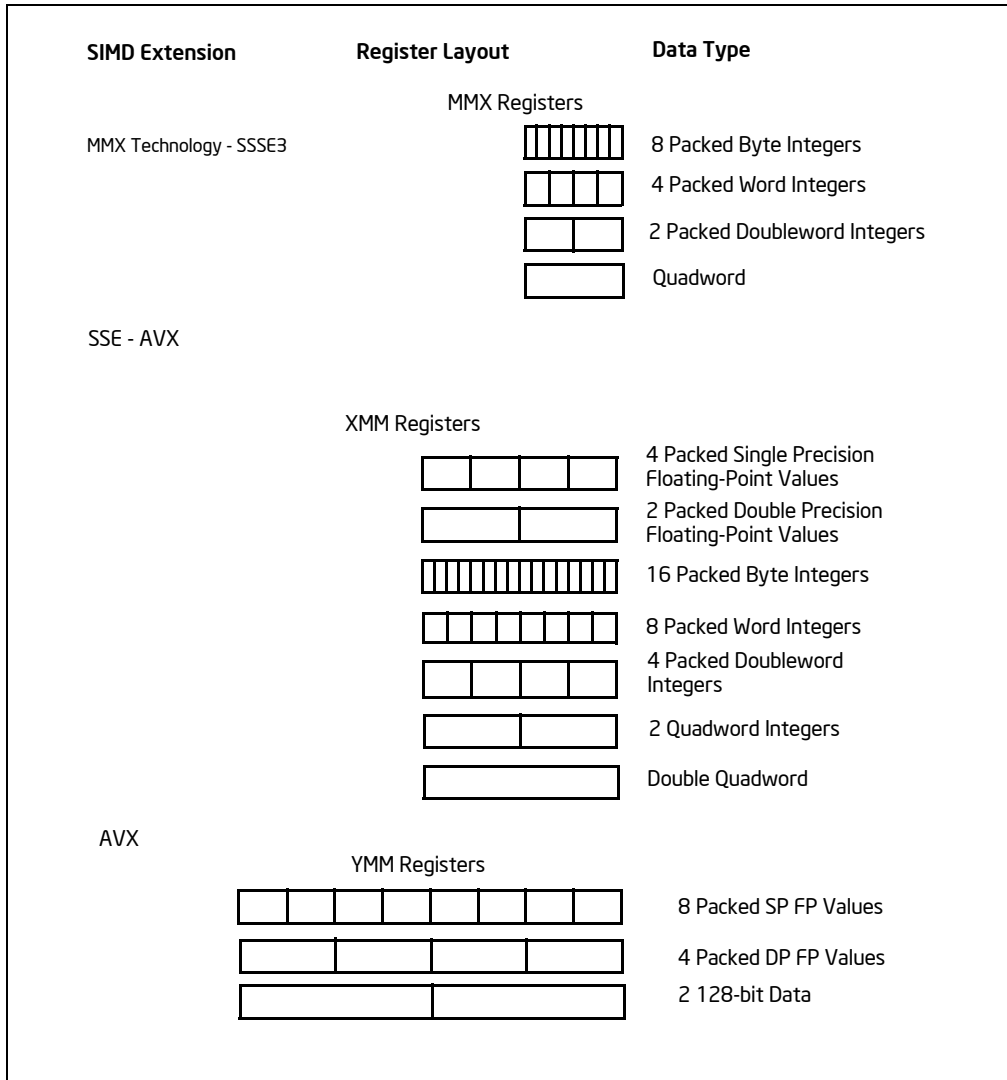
SIMD Extension

Register Layout

Data Type

MMX Registers

MMX Technology - SSSE3

8 Packed Byte Integers

4 Packed Word Integers

2 Packed Doubleword Integers

Quadword

SSE - AVX

XMM Registers

4 Packed Single Precision Floating-Point Values

2 Packed Double Precision Floating-Point Values

16 Packed Byte Integers

8 Packed Word Integers

4 Packed Doubleword Integers

2 Quadword Integers

Double Quadword

AVX

YMM Registers

8 Packed SP FP Values

4 Packed DP FP Values

2 128-bit Data